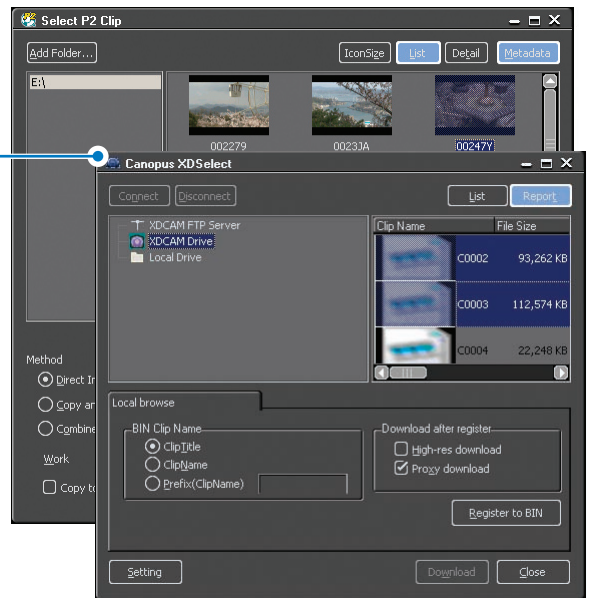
Select P2 Clip

Add Folder...

IconSize List Detail Metadata

E:\

002279 0023JA 00247Y

Method

Direct In

Copy an

Combine

Work

Copy to

Canopus XDSelect

Connect Disconnect

List Report

XDCAM FTP Server
XDCAM Drive
Local Drive

| Clip Name | File Size |
|---|---|
| C0002 | 93,262 KB |
| C0003 | 112,574 KB |
| C0004 | 22,248 KB |

Local browse

BIN Clip Name

ClipTitle

ClipName

Prefix(ClipName)

Download after register

High-res download

Proxy download

Register to BIN

Setting

Download

Close